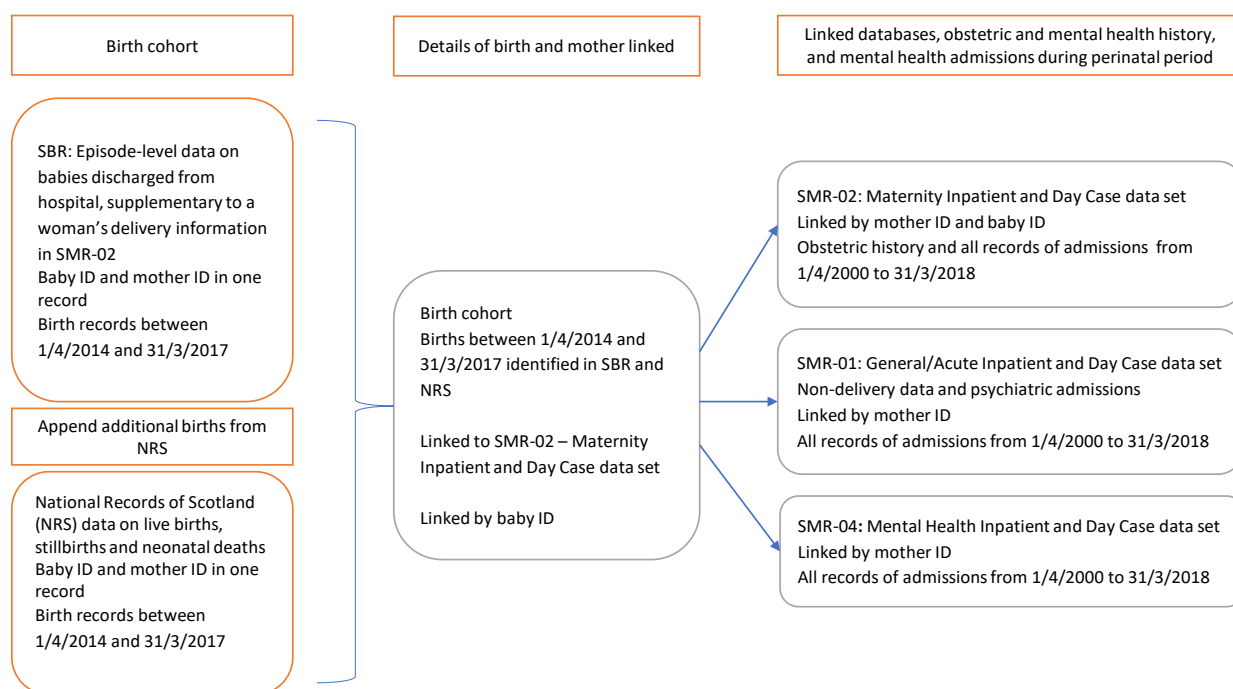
Birth cohort

Details of birth and mother linked

Linked databases, obstetric and mental health history, and mental health admissions during perinatal period

SBR: Episode-level data on babies discharged from hospital, supplementary to a woman's delivery information in SMR-02
Baby ID and mother ID in one record
Birth records between 1/4/2014 and 31/3/2017

Append additional births from NRS

National Records of Scotland (NRS) data on live births, stillbirths and neonatal deaths
Baby ID and mother ID in one record
Birth records between 1/4/2014 and 31/3/2017

Birth cohort
Births between 1/4/2014 and 31/3/2017 identified in SBR and NRS

Linked to SMR-02 – Maternity Inpatient and Day Case data set

Linked by baby ID

SMR-02: Maternity Inpatient and Day Case data set
Linked by mother ID and baby ID
Obstetric history and all records of admissions from 1/4/2000 to 31/3/2018

SMR-01: General/Acute Inpatient and Day Case data set
Non-delivery data and psychiatric admissions
Linked by mother ID
All records of admissions from 1/4/2000 to 31/3/2018

SMR-04: Mental Health Inpatient and Day Case data set
Linked by mother ID
All records of admissions from 1/4/2000 to 31/3/2018